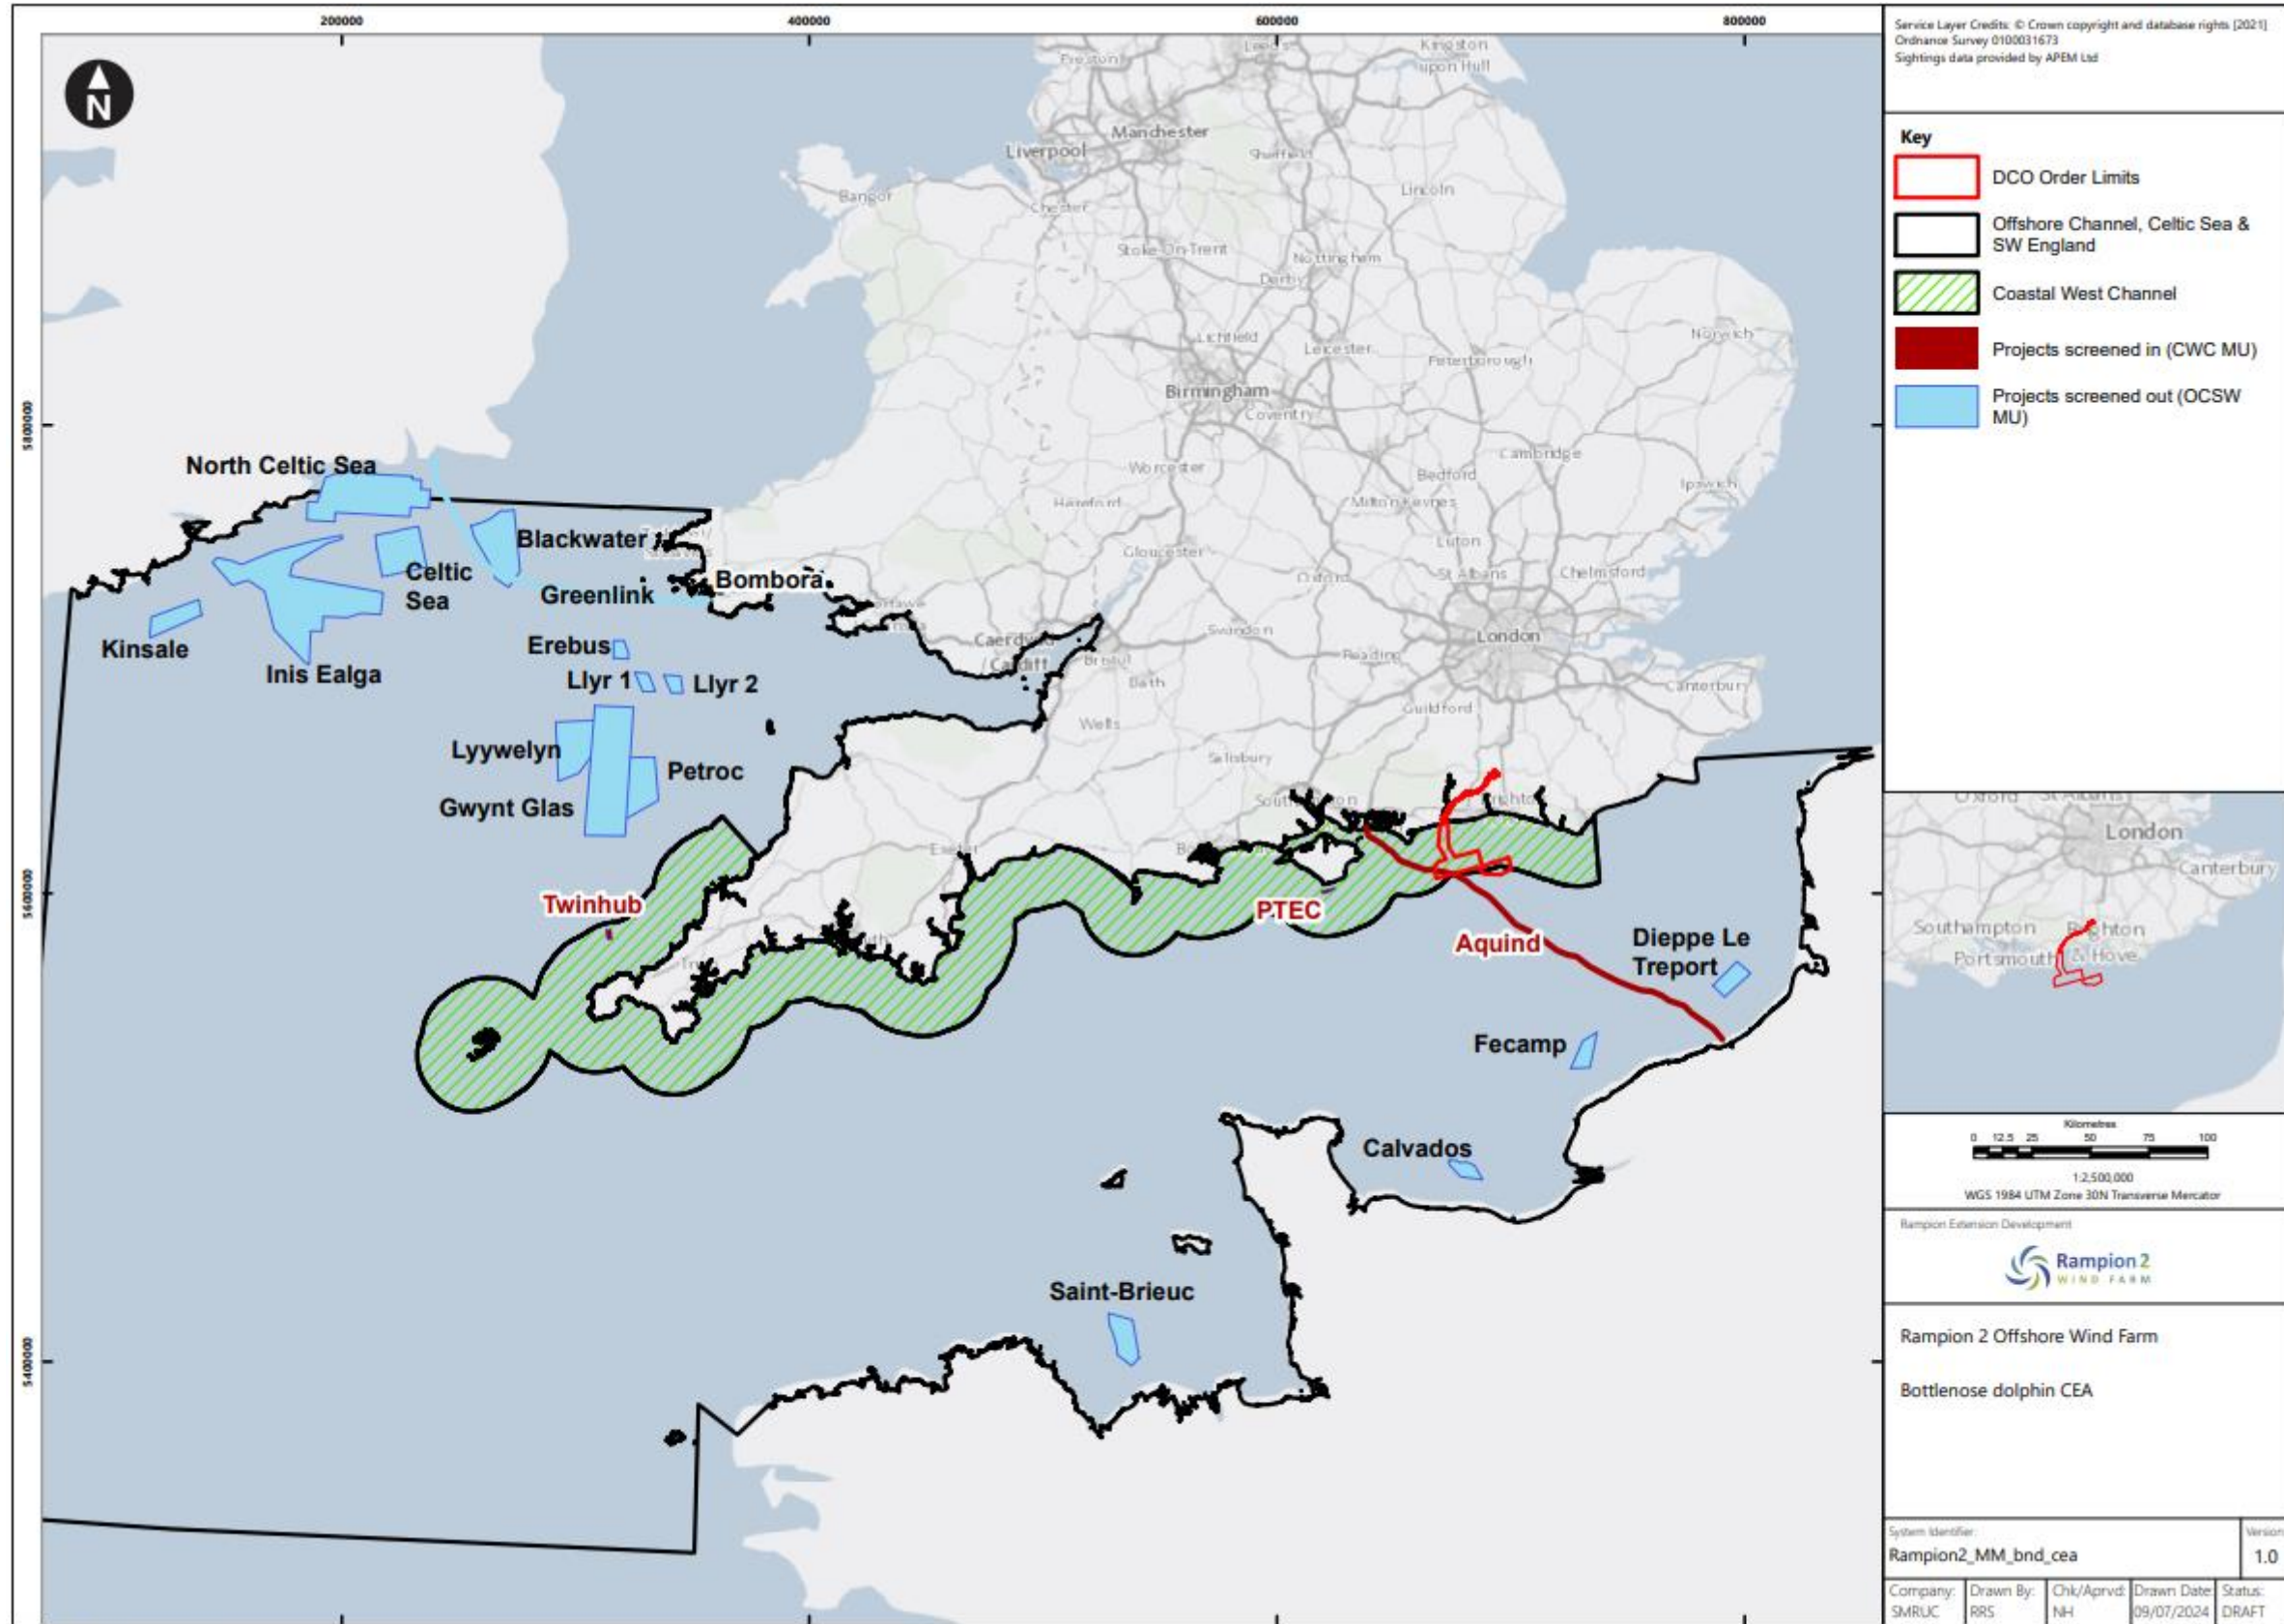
200000 400000 600000 800000

5800000

5600000

5400000

Leeds Preston Kingston upon Hull Manchester Liverpool Sheffield Lincoln Bangor Chester Stoke-On-Trent Nottingham Derby Norwich Lichfield Leicester Peterborough Birmingham Coventry Worcester Bedford Cambridge Ipswich Hereford Milton Keynes Luton Gloucester Oxford St Albans Chelmsford Swindon London Cardiff Bristol Reading Bath Canterbury Guildford Wells Salisbury Southampton Brighton Exeter

North Celtic Sea

Blackwater

Celtic Sea

Greenlink

Bombora

Kinsale

Inis Ealga

Erebus

Llyr 1

Llyr 2

Lyywelyn

Petroc

Gwynt Glas

Twinhub

PTEC

Aquind

Dieppe Le Treport

Fecamp

Calvados

Saint-Brieuc

Service Layer Credits: © Crown copyright and database rights [2021] Ordnance Survey 0100031673
Sightings data provided by APEM Ltd

Key

DCO Order Limits

Offshore Channel, Celtic Sea & SW England

Coastal West Channel

Projects screened in (CWC MU)

Projects screened out (OCSW MU)

Oxford St Albans London Canterbury Southampton Brighton Portsmouth & Hove

Kilometres
0 12.5 25 50 75 100
1:2,500,000
WGS 1984 UTM Zone 30N Transverse Mercator

Rampion Extension Development

Rampion 2 WIND FARM

Rampion 2 Offshore Wind Farm

Bottlenose dolphin CEA

| System Identifier: Rampion2_MM_bnd_cea | | | | Version 1.0 |
|---|---|---|---|---|
| Company: SMRUC | Drawn By: RRS | Chk/Aprvd: NH | Drawn Date: 09/07/2024 | Status: DRAFT |